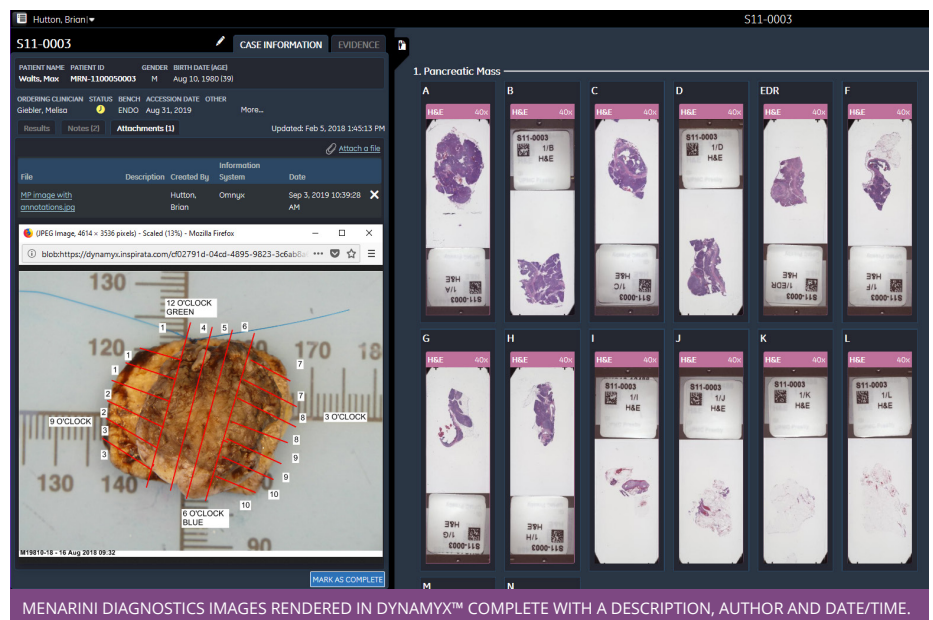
Hutton, Brian

S11-0003

S11-0003

CASE INFORMATION EVIDENCE

PATIENT NAME Walts, Max
PATIENT ID MRN-1100050003
GENDER M
BIRTH DATE (AGE) Aug 10, 1980 (39)

ORDERING CLINICIAN Giebler, Melisa
STATUS
BENCH ENDO
ACCESSION DATE Aug 31, 2019
OTHER More...

Results Notes (2) Attachments (1) Updated: Feb 5, 2018 1:45:13 PM

Attach a file

| File | Description | Created By | Information System | Date |
|---|---|---|---|---|
| MP image with annotations.jpg | | Hutton, Brian | Omnyx | Sep 3, 2019 10:39:28 AM |

(JPEG Image, 4614 × 3536 pixels) - Scaled (13%) - Mozilla Firefox

blob:https://dynamyx.inspirata.com/cf02791d-04cd-4895-9823-3c6ab8

130 120 130 140 170 180 90

12 O'CLOCK GREEN
9 O'CLOCK
3 O'CLOCK
6 O'CLOCK BLUE

1 1 4 5 6 1 1 7 2 7 2 8 3 8 3 9 9 10 10

M19810-18 - 16 Aug 2018 09:32

MARK AS COMPLETE

1. Pancreatic Mass

A H&E 40x
B H&E 40x S11-0003 1/B H&E
C H&E 40x
D H&E 40x S11-0003 1/D H&E
EDR H&E 40x
F H&E 40x

S11-0003 1/A H&E
S11-0003 1/C H&E
S11-0003 1/EDR H&E
S11-0003 1/F H&E

G H&E 40x
H H&E 40x
I H&E 40x S11-0003 1/I H&E
J H&E 40x S11-0003 1/J H&E
K H&E 40x S11-0003 1/K H&E
L H&E 40x S11-0003 1/L H&E

S11-0003 1/G H&E
S11-0003 1/H H&E

M N

MENARINI DIAGNOSTICS IMAGES RENDERED IN DYNAMYX™ COMPLETE WITH A DESCRIPTION, AUTHOR AND DATE/TIME.